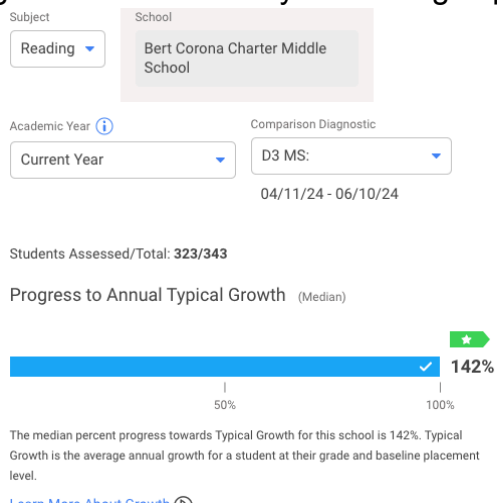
Subject
Reading

School
Bert Corona Charter Middle School

Academic Year
Current Year

Comparison Diagnostic
D3 MS:
04/11/24 - 06/10/24

Students Assessed/Total: 323/343

Progress to Annual Typical Growth (Median)

142%

50%
100%

The median percent progress towards Typical Growth for this school is 142%. Typical Growth is the average annual growth for a student at their grade and baseline placement level.

Learn More About Growth